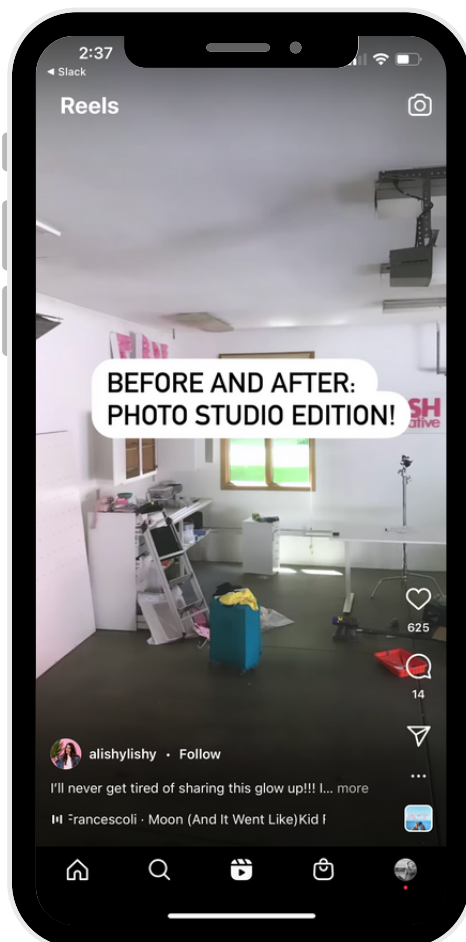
2:37
◂ Slack

Reels

BEFORE AND AFTER:
PHOTO STUDIO EDITION!

SH
ative

625

14

alishylishy • Follow

I'll never get tired of sharing this glow up!!! I... more

Francescoli · Moon (And It Went Like)Kid F